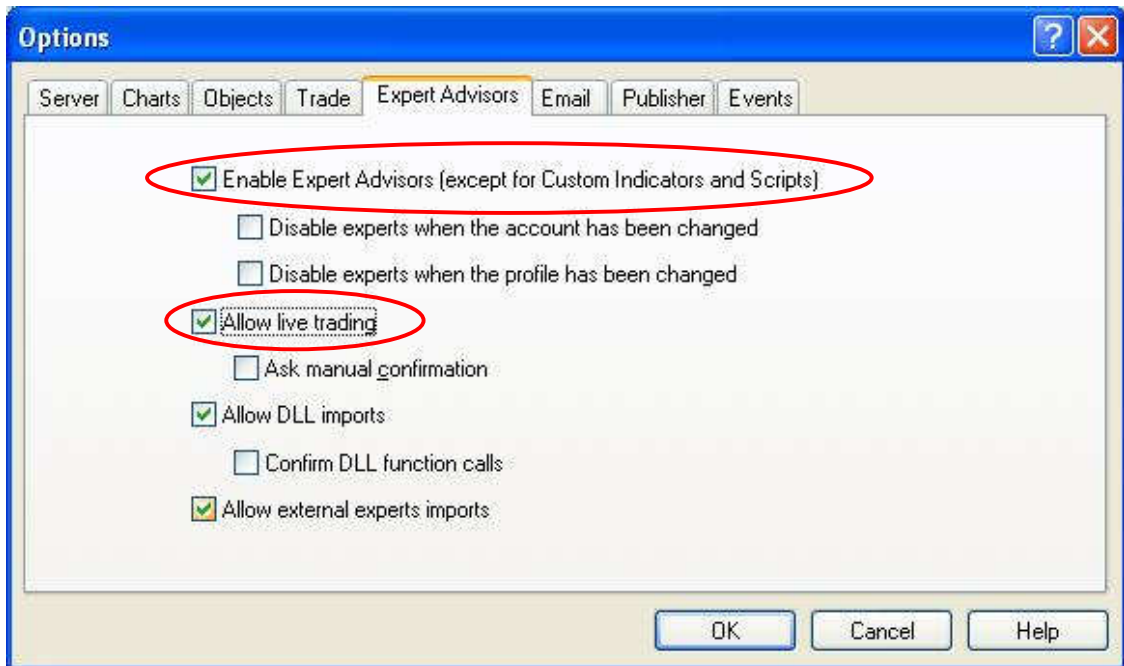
Options

Server | Charts | Objects | Trade | Expert Advisors | Email | Publisher | Events

Enable Expert Advisors (except for Custom Indicators and Scripts)

Disable experts when the account has been changed

Disable experts when the profile has been changed

Allow live trading

Ask manual confirmation

Allow DLL imports

Confirm DLL function calls

Allow external experts imports

OK Cancel Help